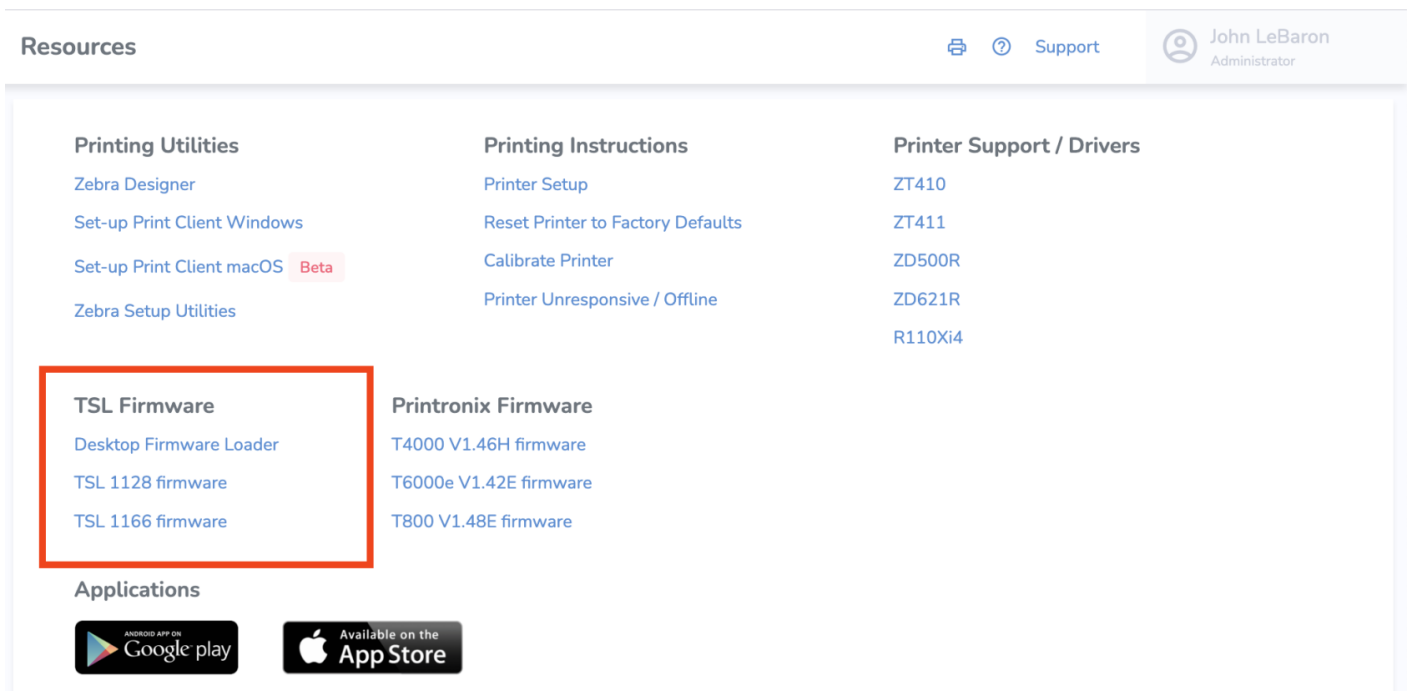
Resources

Support

John LeBaron
Administrator

Printing Utilities
Zebra Designer
Set-up Print Client Windows
Set-up Print Client macOS Beta
Zebra Setup Utilities

Printing Instructions
Printer Setup
Reset Printer to Factory Defaults
Calibrate Printer
Printer Unresponsive / Offline

Printer Support / Drivers
ZT410
ZT411
ZD500R
ZD621R
R110Xi4

TSL Firmware
Desktop Firmware Loader
TSL 1128 firmware
TSL 1166 firmware

Printronix Firmware
T4000 V1.46H firmware
T6000e V1.42E firmware
T800 V1.48E firmware

Applications

ANDROID APP ON
Google play

Available on the
App Store